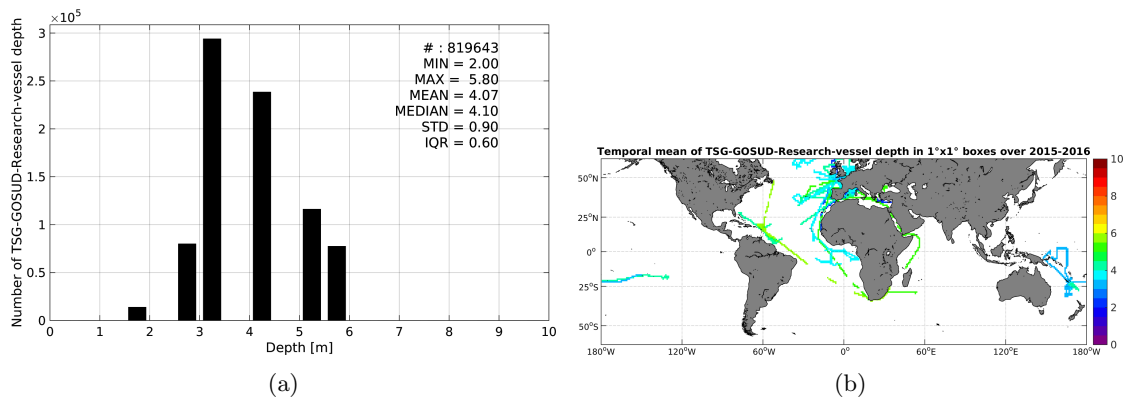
$\times10^5$
3
2.5
2
1.5
1
0.5
0
Number of TSG-GOSUD-Research-vessel depth
# : 819643
MIN = 2.00
MAX = 5.80
MEAN = 4.07
MEDIAN = 4.10
STD = 0.90
IQR = 0.60
0 1 2 3 4 5 6 7 8 9 10
Depth [m]
(a)

Temporal mean of TSG-GOSUD-Research-vessel depth in 1°x1° boxes over 2015-2016
50°N
25°N
0°
25°S
50°S
180°W 120°W 60°W 0° 60°E 120°E 180°W
10
8
6
4
2
0
(b)